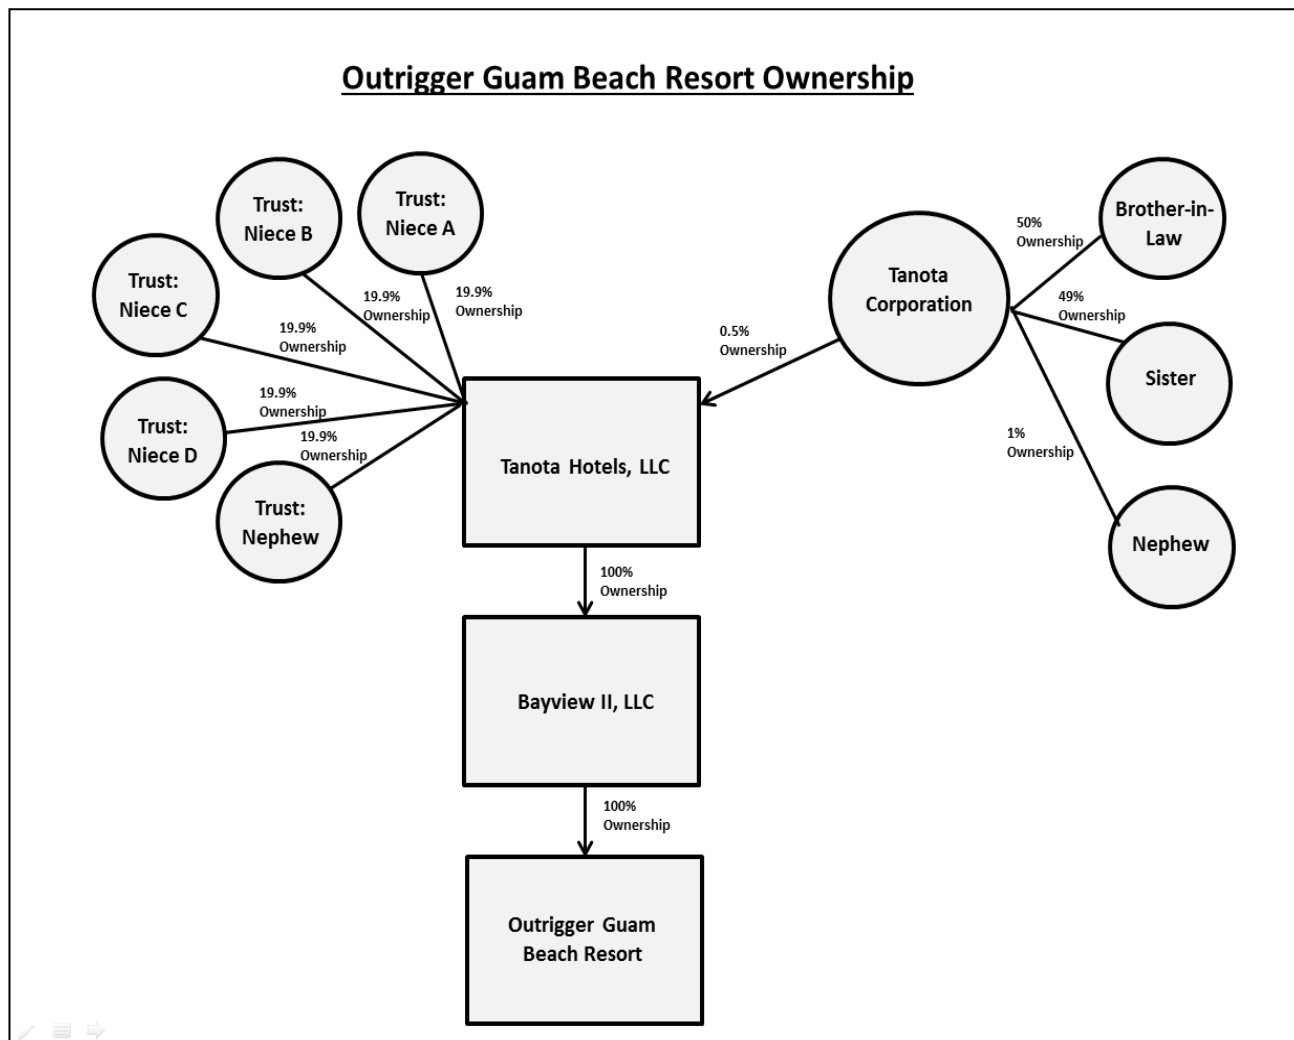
Outrigger Guam Beach Resort Ownership

Trust: Niece B

Trust: Niece A

Trust: Niece C

19.9% Ownership

19.9% Ownership

19.9% Ownership

Trust: Niece D

19.9% Ownership

19.9% Ownership

Trust: Nephew

Tanota Corporation

0.5% Ownership

50% Ownership

Brother-in-Law

49% Ownership

Sister

1% Ownership

Nephew

Tanota Hotels, LLC

100% Ownership

Bayview II, LLC

100% Ownership

Outrigger Guam Beach Resort